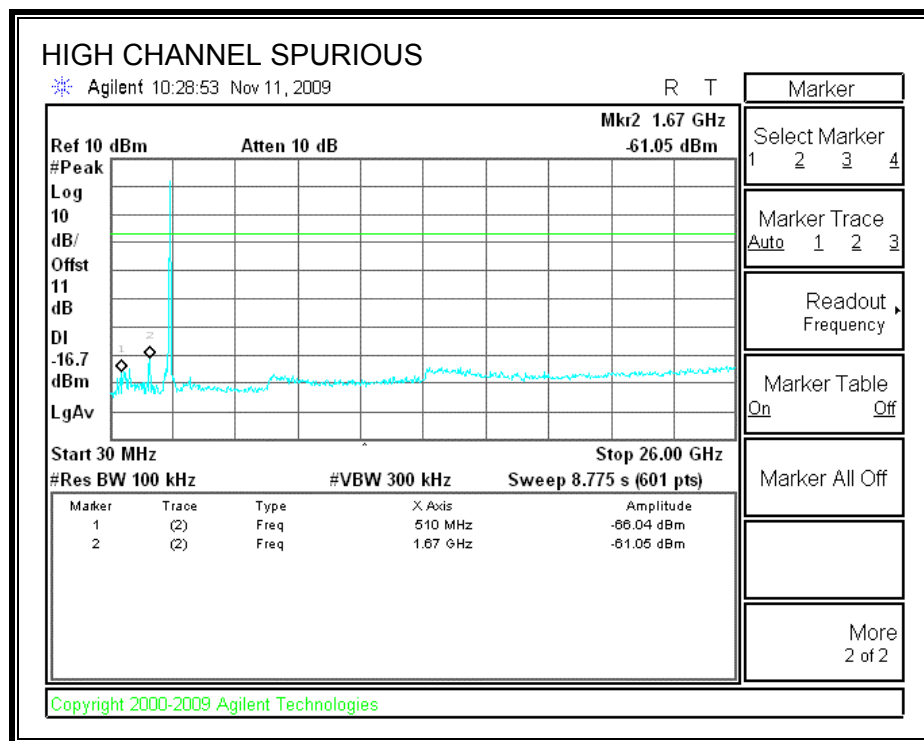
HIGH CHANNEL SPURIOUS

Agilent 10:28:53 Nov 11, 2009

R T

Ref 10 dBm

Atten 10 dB

Mkr2 1.67 GHz

-61.05 dBm

#Peak

Log

10

dB/

Offst

11

dB

Dl

-16.7

dBm

LgAv

1

2

Start 30 MHz

Stop 26.00 GHz

#Res BW 100 kHz

#VBW 300 kHz

Sweep 8.775 s (601 pts)

| Marker | Trace | Type | X Axis | Amplitude |
|---|---|---|---|---|
| 1 | (2) | Freq | 510 MHz | -66.04 dBm |
| 2 | (2) | Freq | 1.67 GHz | -61.05 dBm |

Marker

Select Marker
1 2 3 4

Marker Trace
Auto 1 2 3

Readout
Frequency

Marker Table
On Off

Marker All Off

More
2 of 2

Copyright 2000-2009 Agilent Technologies